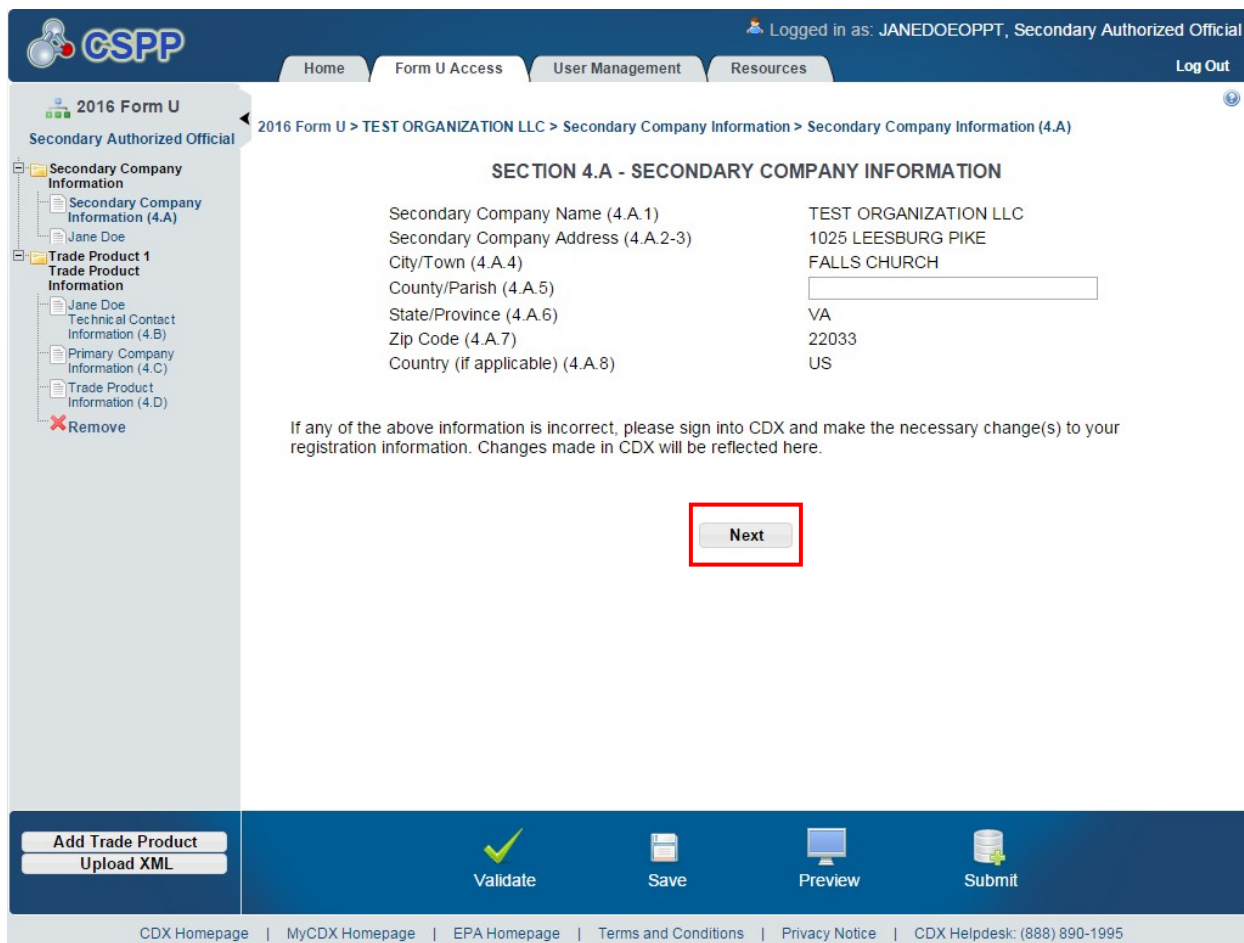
CSPP

Logged in as: JANEDOEOPPT, Secondary Authorized Official

Home | Form U Access | User Management | Resources

Log Out

2016 Form U

Secondary Authorized Official

Secondary Company Information
Secondary Company Information (4.A)
Jane Doe
Trade Product 1 Trade Product Information
Jane Doe Technical Contact Information (4.B)
Primary Company Information (4.C)
Trade Product Information (4.D)
Remove

2016 Form U > TEST ORGANIZATION LLC > Secondary Company Information > Secondary Company Information (4.A)

SECTION 4.A - SECONDARY COMPANY INFORMATION

| | |
|---|---|
| Secondary Company Name (4.A.1) | TEST ORGANIZATION LLC |
| Secondary Company Address (4.A.2-3) | 1025 LEESBURG PIKE |
| City/Town (4.A.4) | FALLS CHURCH |
| County/Parish (4.A.5) | |
| State/Province (4.A.6) | VA |
| Zip Code (4.A.7) | 22033 |
| Country (if applicable) (4.A.8) | US |

If any of the above information is incorrect, please sign into CDX and make the necessary change(s) to your registration information. Changes made in CDX will be reflected here.

Next

Add Trade Product
Upload XML

Validate
Save
Preview
Submit

CDX Homepage | MyCDX Homepage | EPA Homepage | Terms and Conditions | Privacy Notice | CDX Helpdesk: (888) 890-1995